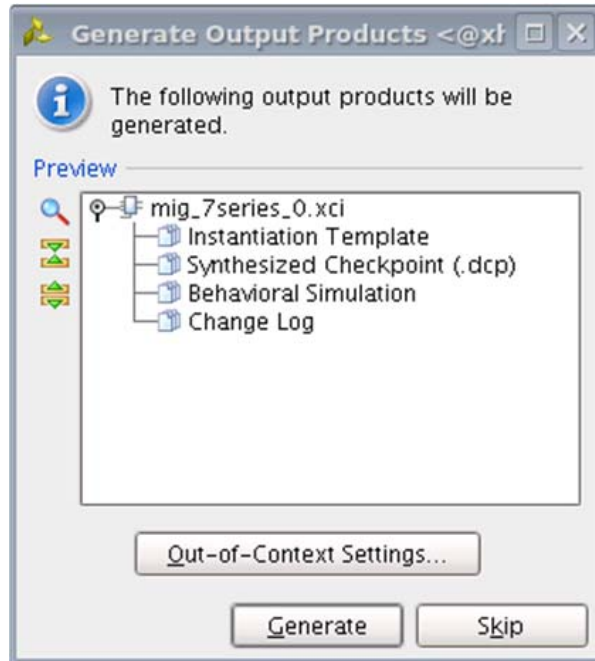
Generate Output Products <@xł

The following output products will be generated.

Preview

mig_7series_0.xci
Instantiation Template
Synthesized Checkpoint (.dcp)
Behavioral Simulation
Change Log

Out-of-Context Settings...

Generate

Skip